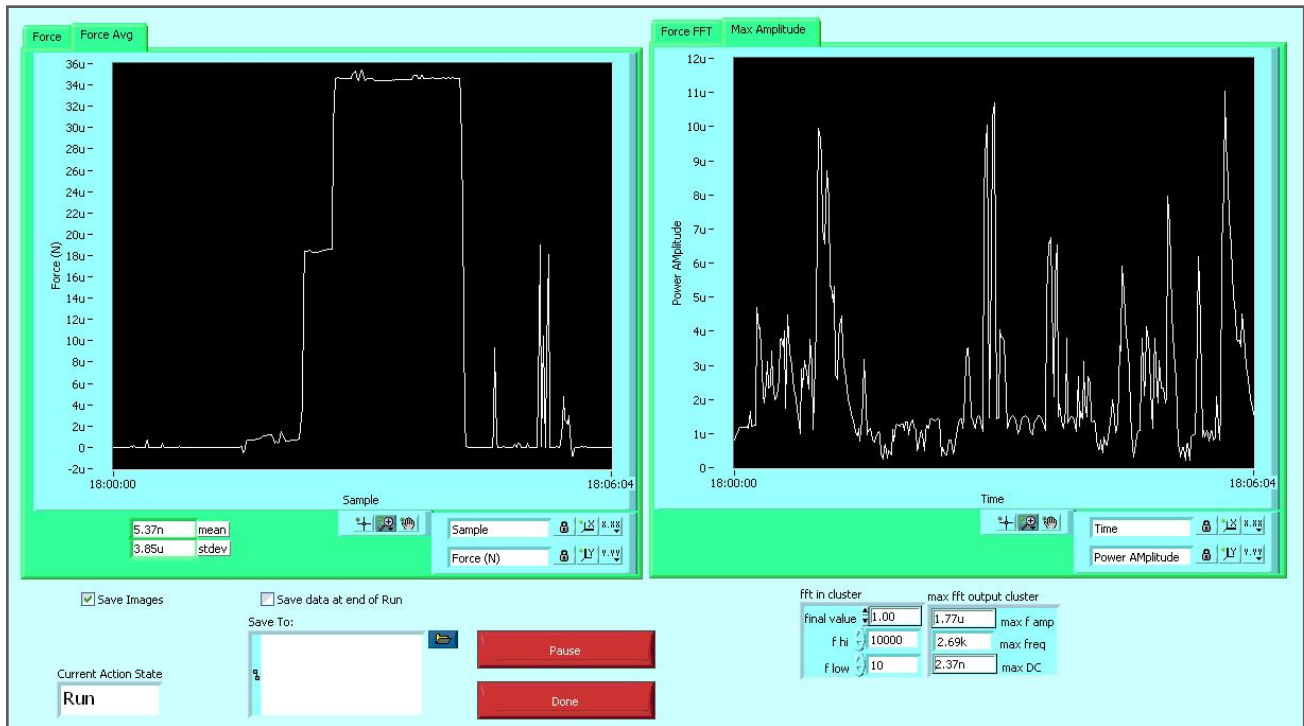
Force | Force Avg

36u
34u
32u
30u
28u
26u
24u
22u
20u
18u
16u
14u
12u
10u
8u
6u
4u
2u
0
-2u

Force (N)

18:00:00
18:06:04
Sample

5.37n mean
3.85u stdev

Sample
Force (N)

Force FFT | Max Amplitude

12u
11u
10u
9u
8u
7u
6u
5u
4u
3u
2u
1u
0

Power AMplitude

18:00:00
18:06:04
Time

Time
Power AMplitude

Save Images
Save data at end of Run
Save To:

Pause
Done

Current Action State
Run

fft in cluster
final value 1.00
f hi 10000
f low 10

max fft output cluster
1.77u max f amp
2.69k max freq
2.37n max DC